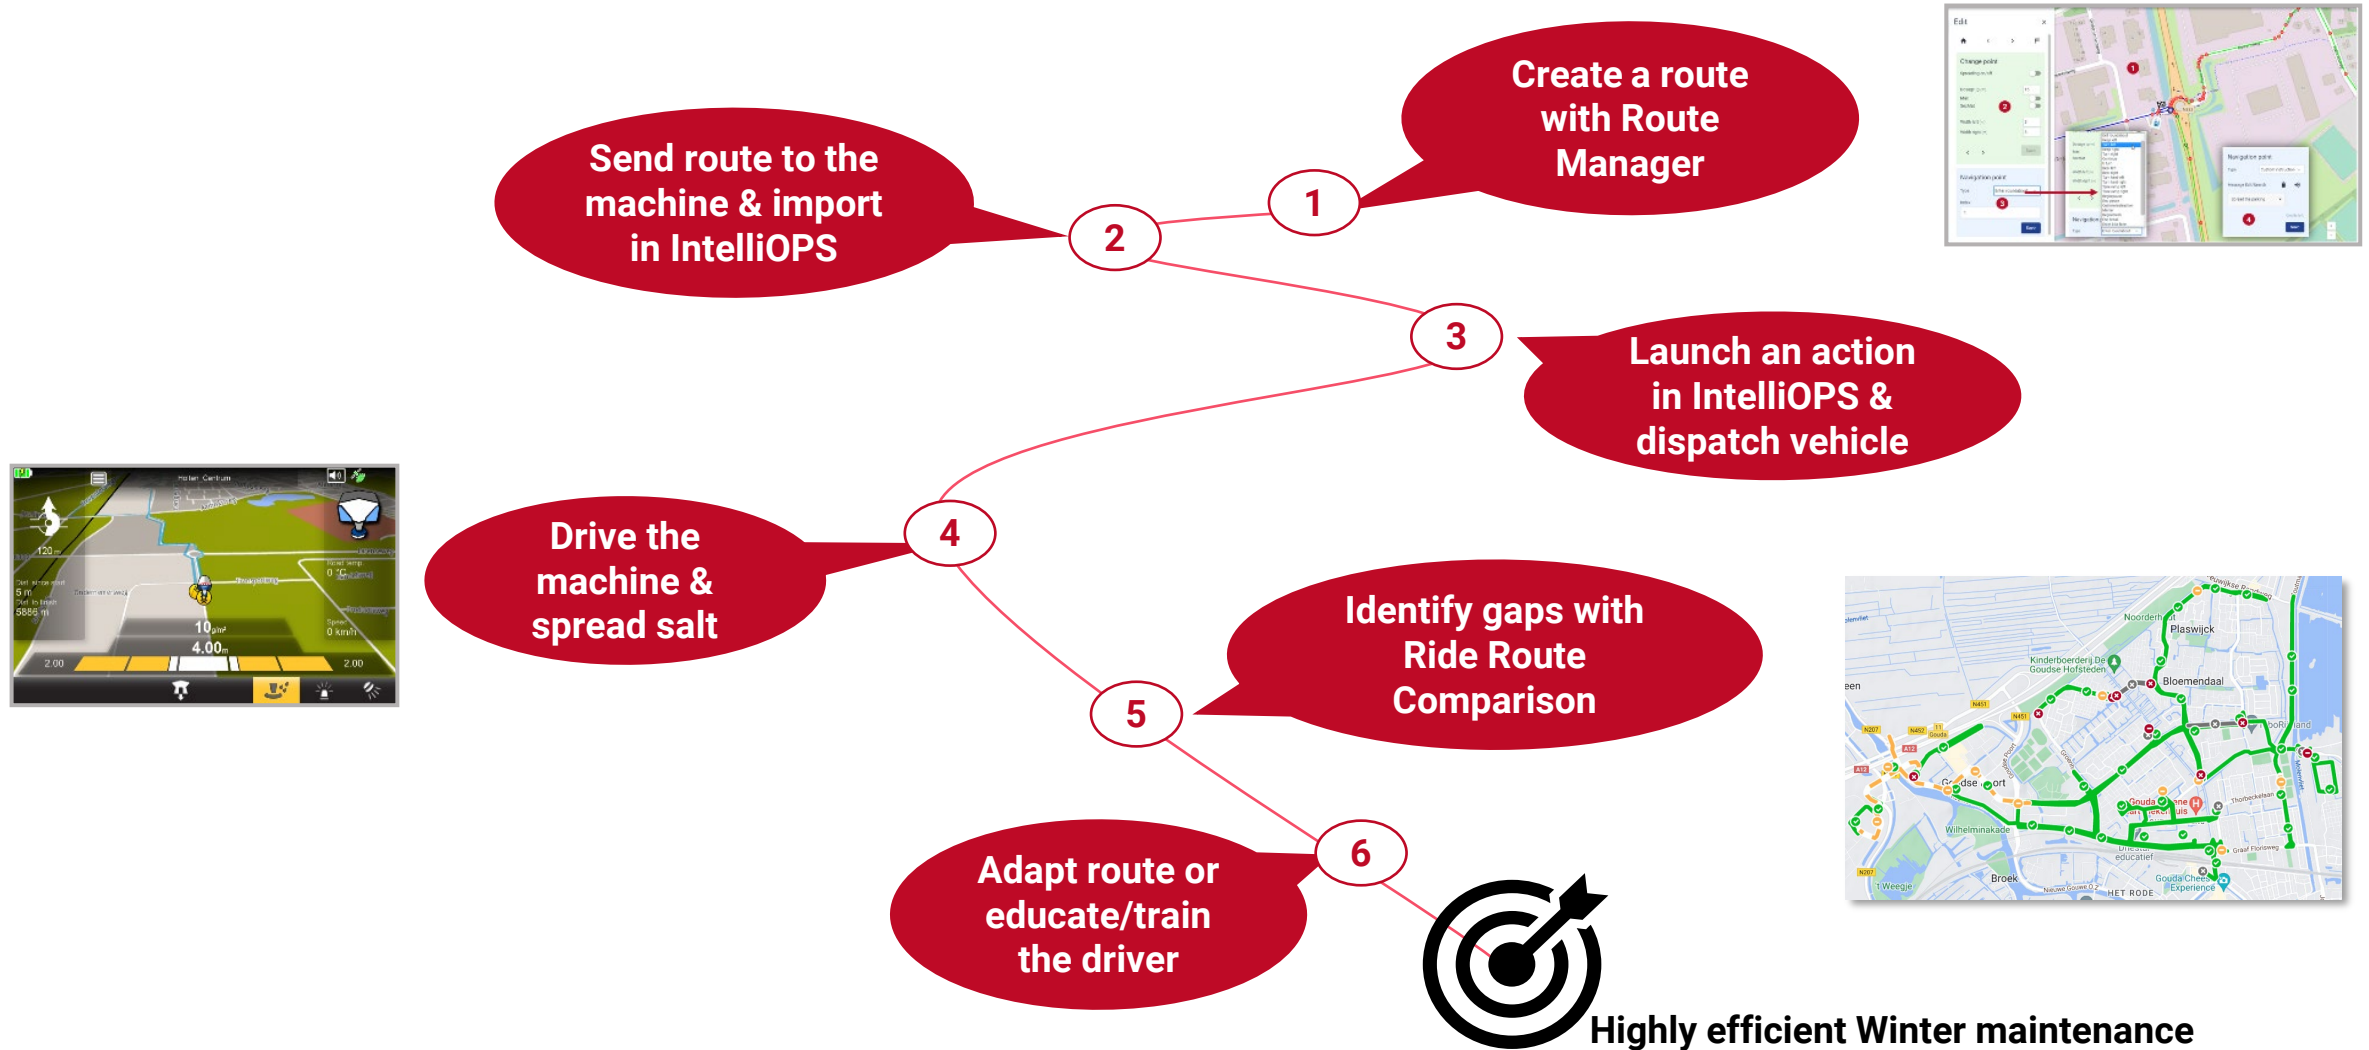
1
Create a route with Route Manager

2
Send route to the machine & import in IntelliOPS

3
Launch an action in IntelliOPS & dispatch vehicle

4
Drive the machine & spread salt

5
Identify gaps with Ride Route Comparison

6
Adapt route or educate/train the driver

Highly efficient Winter maintenance

120 m
5 m
5888 m
10 g/m²
4.00 m
2.00
2.00
0 °C
0 km/h

Noorderhout
Plaswijck
Kinderboerderij De Goudse Hofsteden
Bloemendaal
Wilhelminakade
Gouda
Broek
Thorbeckelaan
Graaf Florisweg
HET RODE
N207
A12
N451
N452